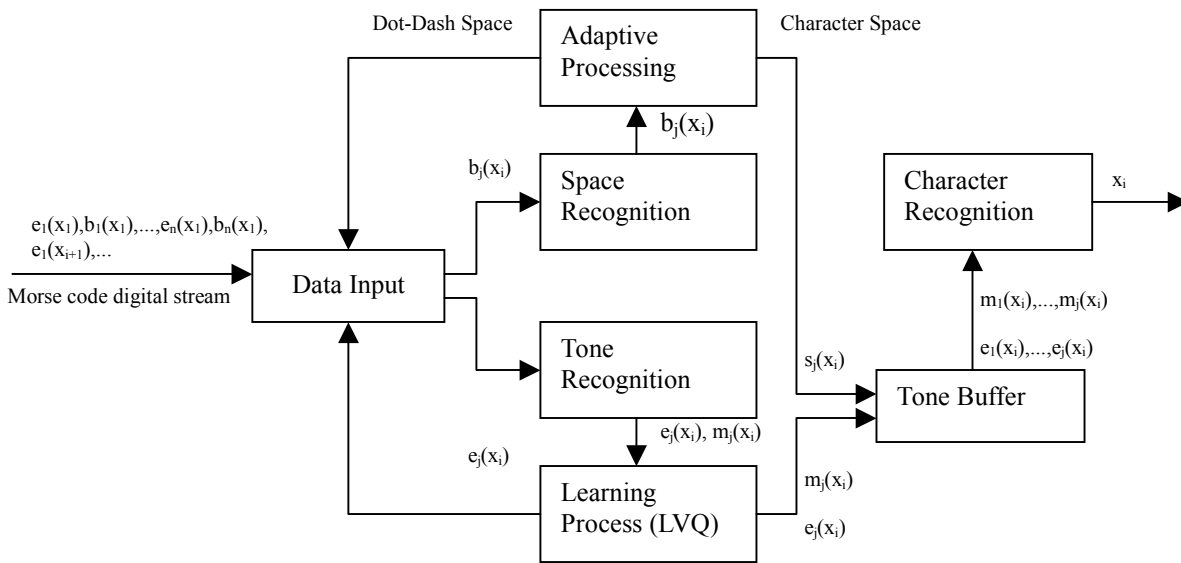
Dot-Dash Space

Adaptive Processing

Character Space

$b_j(x_i)$

$b_j(x_i)$

Space Recognition

Character Recognition

$x_i$

$e_1(x_1), b_1(x_1), \ldots, e_n(x_1), b_n(x_1), e_1(x_{i+1}), \ldots$

Morse code digital stream

Data Input

$m_1(x_i), \ldots, m_j(x_i)$

$e_1(x_i), \ldots, e_j(x_i)$

Tone Recognition

$s_j(x_i)$

Tone Buffer

$e_j(x_i)$, $m_j(x_i)$

$e_j(x_i)$

Learning Process (LVQ)

$m_j(x_i)$

$e_j(x_i)$